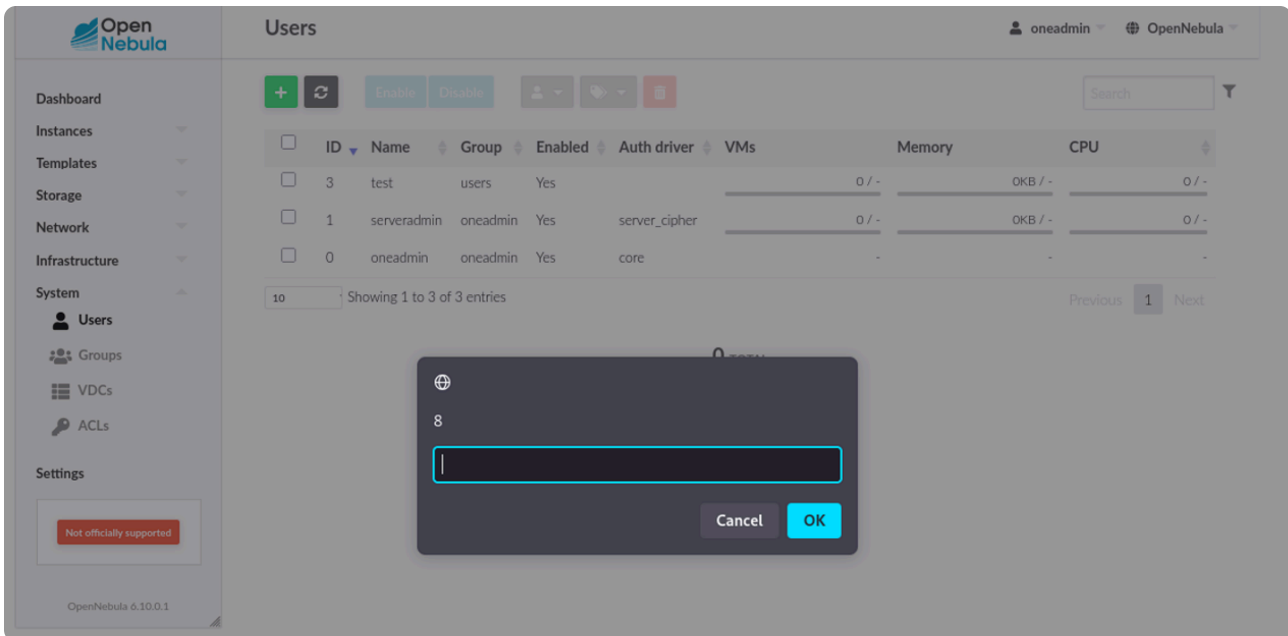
Open Nebula

Users

oneadmin OpenNebula

Dashboard
Instances
Templates
Storage
Network
Infrastructure
System
Users
Groups
VDCs
ACLs
Settings

Not officially supported

OpenNebula 6.10.0.1

+ Enable Disable

Search

| ID | Name | Group | Enabled | Auth driver | VMs | Memory | CPU |
|---|---|---|---|---|---|---|---|
| 3 | test | users | Yes | | 0 / - | 0KB / - | 0 / - |
| 1 | serveradmin | oneadmin | Yes | server_cipher | 0 / - | 0KB / - | 0 / - |
| 0 | oneadmin | oneadmin | Yes | core | - | - | - |

10 Showing 1 to 3 of 3 entries

Previous 1 Next

0 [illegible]

8

Cancel OK